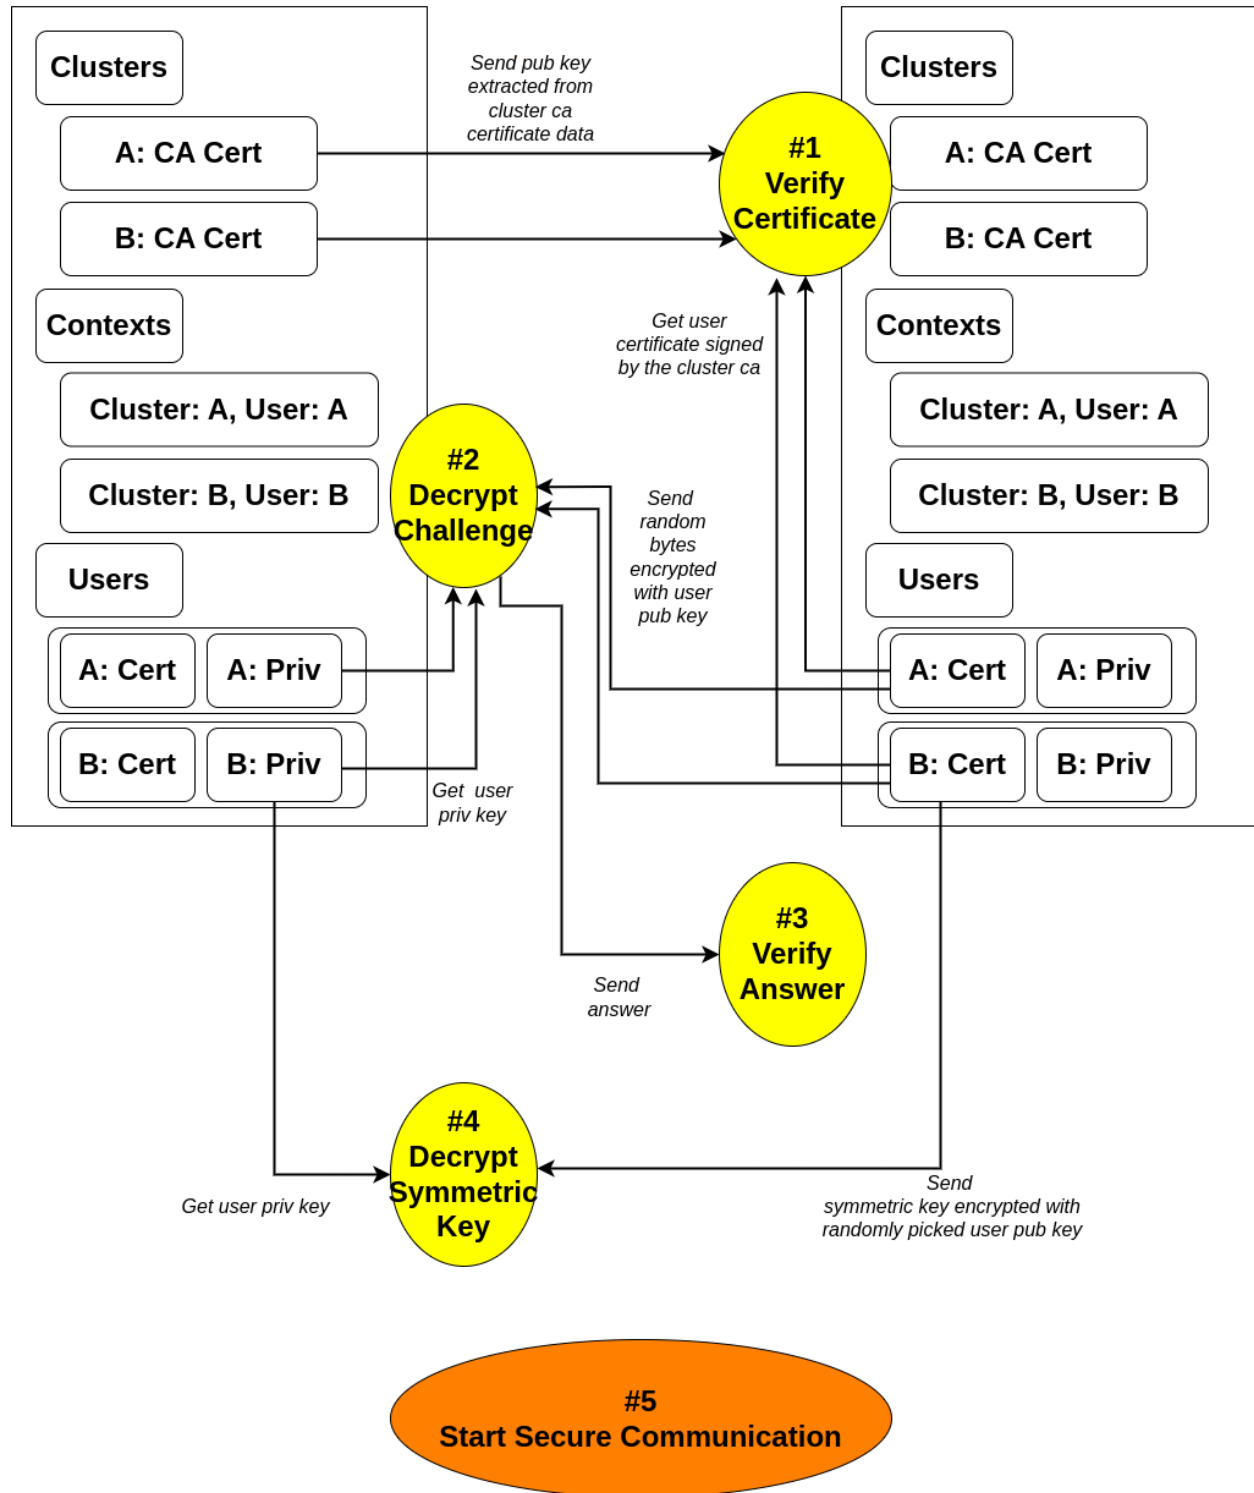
Clusters

A: CA Cert

B: CA Cert

Contexts

Cluster: A, User: A

Cluster: B, User: B

Users

A: Cert

A: Priv

B: Cert

B: Priv

Send pub key extracted from cluster ca certificate data

#1 Verify Certificate

Clusters

A: CA Cert

B: CA Cert

Contexts

Cluster: A, User: A

Cluster: B, User: B

Users

A: Cert

A: Priv

B: Cert

B: Priv

Get user certificate signed by the cluster ca

#2 Decrypt Challenge

Send random bytes encrypted with user pub key

Get user priv key

#3 Verify Answer

Send answer

#4 Decrypt Symmetric Key

Get user priv key

Send symmetric key encrypted with randomly picked user pub key

#5 Start Secure Communication